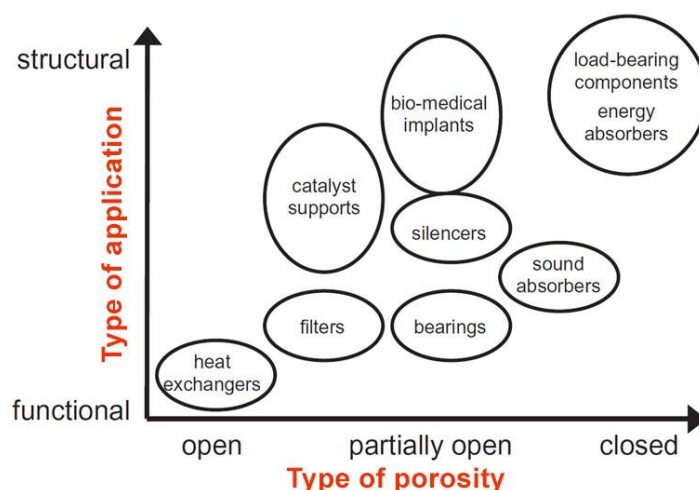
structural

Type of application

functional

load-bearing components
energy absorbers

bio-medical implants

catalyst supports

silencers

sound absorbers

filters

bearings

heat exchangers

open

partially open

closed

Type of porosity